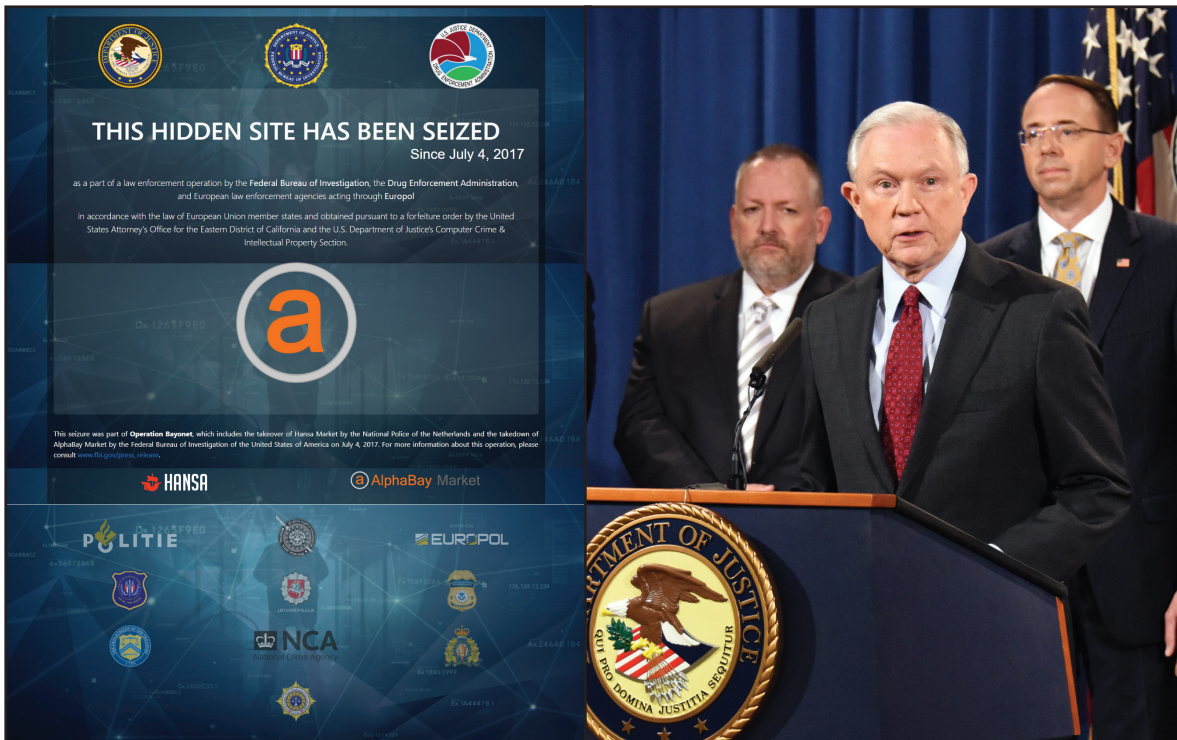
THIS HIDDEN SITE HAS BEEN SEIZED
Since July 4, 2017

as a part of a law enforcement operation by the Federal Bureau of Investigation, the Drug Enforcement Administration, and European law enforcement agencies acting through Europol

in accordance with the law of European Union member states and obtained pursuant to a forfeiture order by the United States Attorney's Office for the Eastern District of California and the U.S. Department of Justice's Computer Crime & Intellectual Property Section.

a

This seizure was part of Operation Bayonet, which includes the takeover of Hansa Market by the National Police of the Netherlands and the takedown of AlphaBay Market by the Federal Bureau of Investigation of the United States of America on July 4, 2017. For more information about this operation, please consult www.fbi.gov/press_release.

HANSA

AlphaBay Market

POLITIE

EUROPOL

NCA
National Crime Agency

DEPARTMENT OF JUSTICE
QUI PRO DOMINA JUSTITIA SEQUITUR